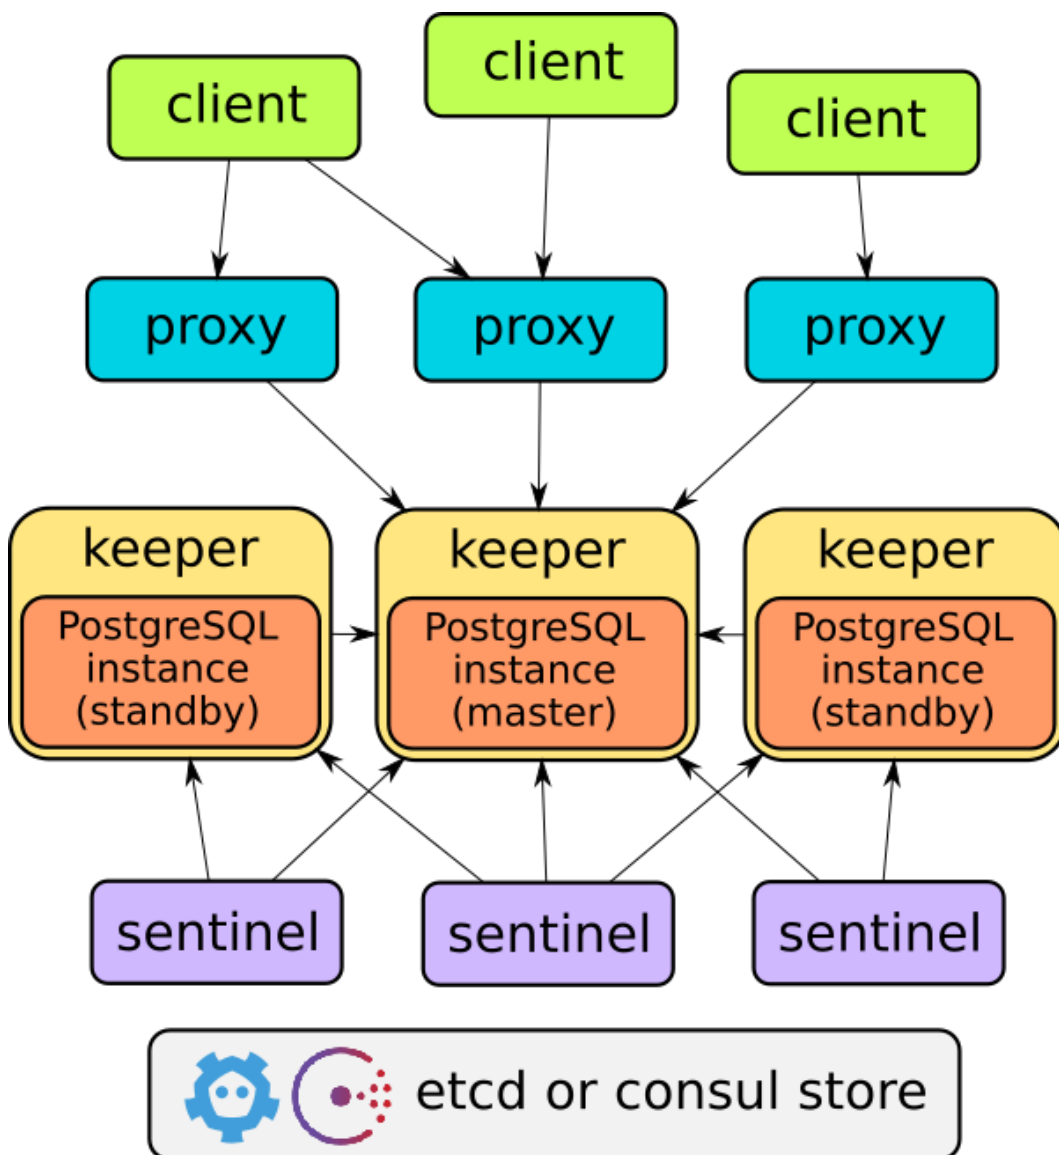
client

client

client

proxy

proxy

proxy

keeper

PostgreSQL instance (standby)

keeper

PostgreSQL instance (master)

keeper

PostgreSQL instance (standby)

sentinel

sentinel

sentinel

etcd or consul store